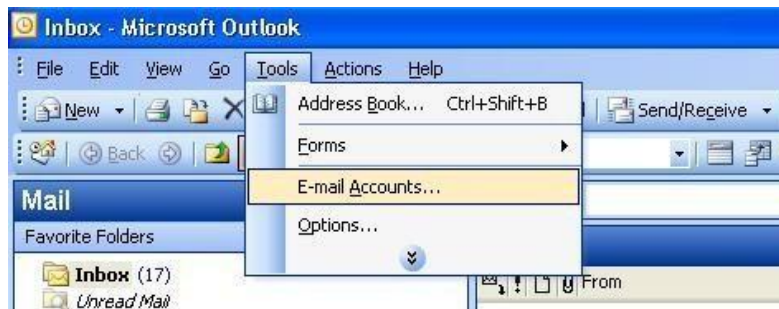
Inbox - Microsoft Outlook

File Edit View Go Tools Actions Help

New Send/Receive

Back

Address Book... Ctrl+Shift+B

Forms

E-mail Accounts...

Options...

Mail

Favorite Folders

Inbox (17)

Unread Mail

From